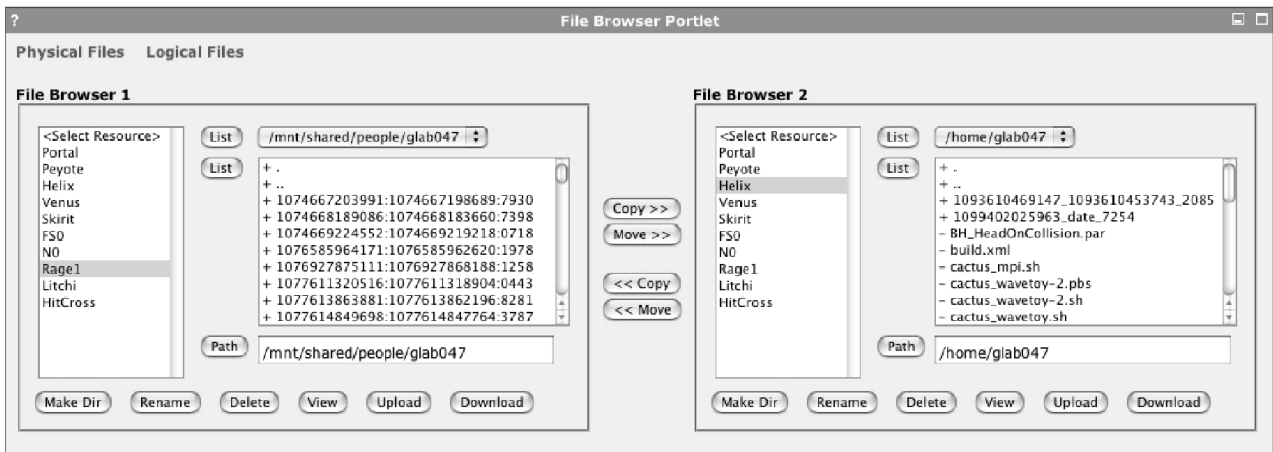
?

File Browser Portlet

Physical Files Logical Files

File Browser 1

<Select Resource>
Portal
Peyote
Helix
Venus
Skirit
FS0
N0
Rage1
Litchi
HitCross

List /mnt/shared/people/glab047

List
+ .
+ ..
+ 1074667203991:1074667198689:7930
+ 1074668189086:1074668183660:7398
+ 1074669224552:1074669219218:0718
+ 1076585964171:1076585962620:1978
+ 1076927875111:1076927868188:1258
+ 1077611320516:1077611318904:0443
+ 1077613863881:1077613862196:8281
+ 1077614849698:1077614847764:3787

Path /mnt/shared/people/glab047

Make Dir Rename Delete View Upload Download

Copy >>
Move >>
<< Copy
<< Move

File Browser 2

<Select Resource>
Portal
Peyote
Helix
Venus
Skirit
FS0
N0
Rage1
Litchi
HitCross

List /home/glab047

List
+ .
+ ..
+ 1093610469147_1093610453743_2085
+ 1099402025963_date_7254
- BH_HeadOnCollision.par
- build.xml
- cactus_mpi.sh
- cactus_wavetoy-2.pbs
- cactus_wavetoy-2.sh
- cactus_wavetoy.sh

Path /home/glab047

Make Dir Rename Delete View Upload Download